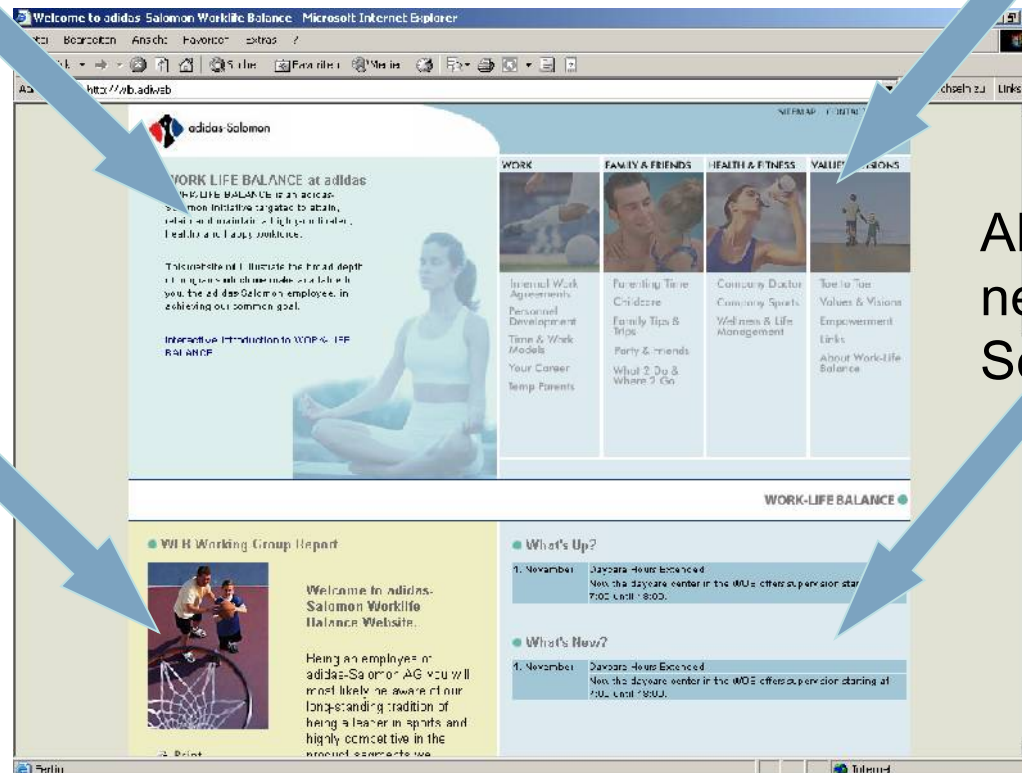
Welcome to adidas Salomon Worklife Balance Microsoft Internet Explorer

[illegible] Bearbeiten Ansicht Favoriten Extras ?

http://wlb.adiweb

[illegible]hseln zu Links

adidas-Salomon

SITEMAP CONTACT

WORK LIFE BALANCE at adidas

WORK LIFE BALANCE is an adidas-Salomon initiative targeted to attain, retain and maintain a highly-motivated, healthy and happy workforce.

This website will illustrate the broad depth of opportunities and provide you, the adidas-Salomon employee, in achieving our common goal.

Interactive Introduction to WORK-LIFE BALANCE

| WORK | FAMILY & FRIENDS | HEALTH & FITNESS | VALUES & VISIONS |
|---|---|---|---|
| Internal Work Agreements | Parenting Time | Company Doctor | Toe to Toe |
| Personnel Development | Childcare | Company Sports | Values & Visions |
| Time & Work Models | Family Tips & Trips | Wellness & Life Management | Empowerment |
| Your Career | Party & Friends | | Links |
| Temp Parents | What 2 Do & Where 2 Go | | About Work-Life Balance |

Al
ne
Sc

WORK-LIFE BALANCE

WLB Working Group Report

Welcome to adidas-Salomon Worklife Balance Website.

Being an employee of adidas-Salomon AG you will most likely be aware of our long-standing tradition of being a leader in sports and highly competitive in the product segments we

Print

What's Up?

1. November | Daycare Hours Extended
Now the daycare center in the WOS offers supervision star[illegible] 7:00 until 18:00.

What's New?

1. November | Daycare Hours Extended
Now the daycare center in the WOS offers supervision starting at 7:00 until 18:00.

Fertig

Internet